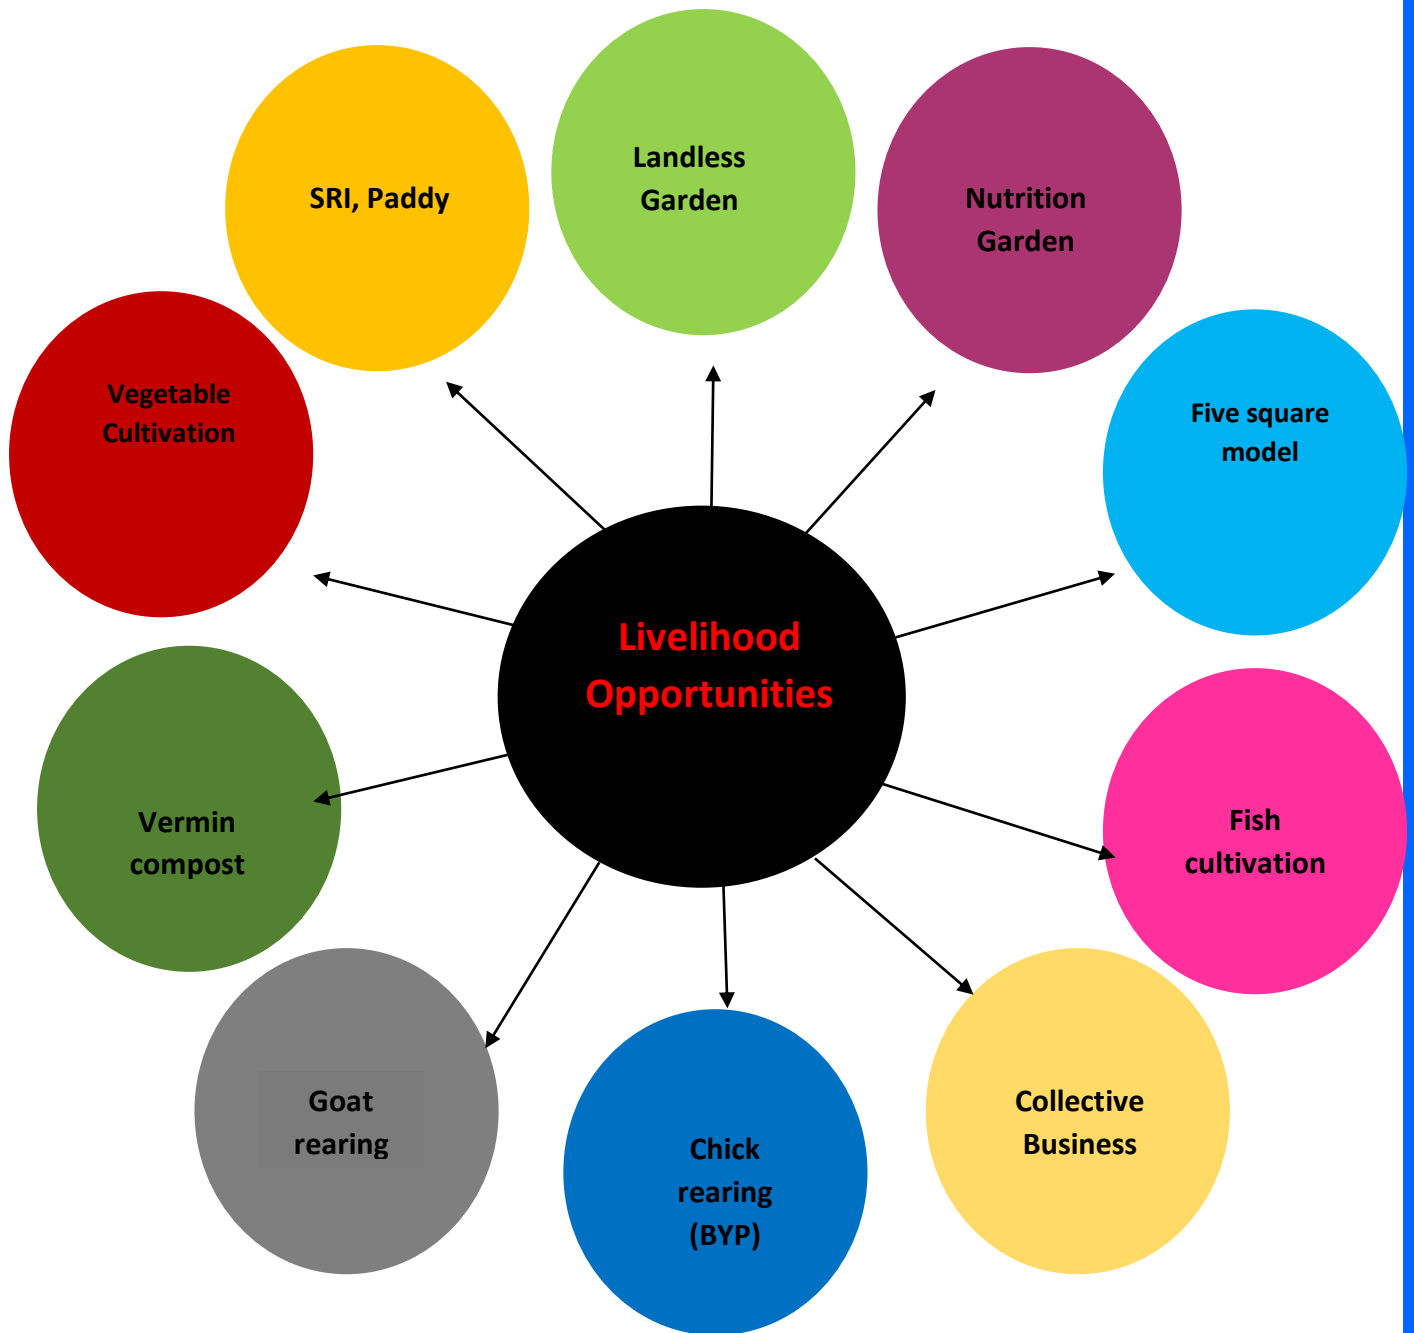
Livelihood Opportunities

Landless Garden

Nutrition Garden

Five square model

Fish cultivation

Collective Business

Chick rearing (BYP)

Goat rearing

Vermin compost

Vegetable Cultivation

SRI, Paddy